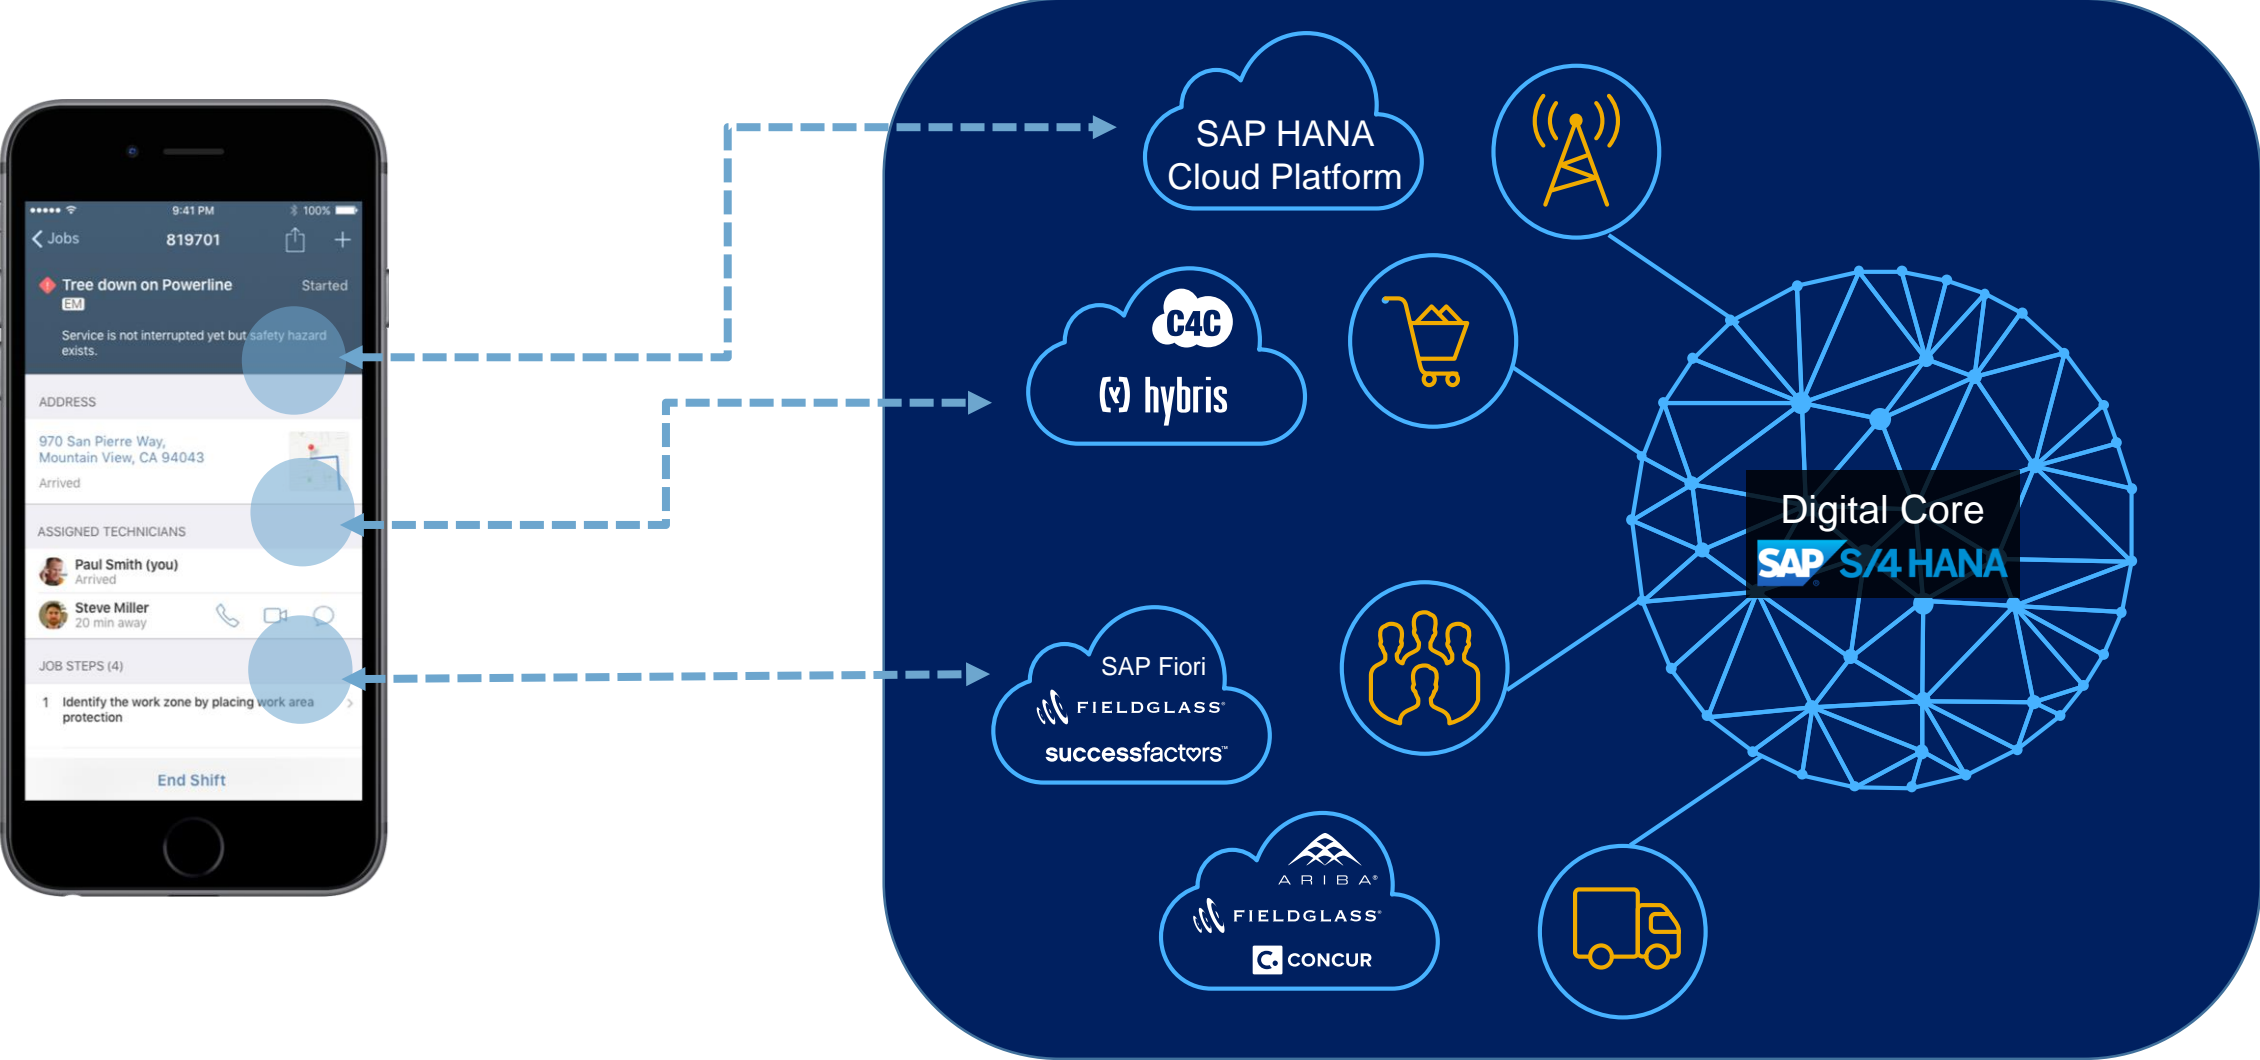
9:41 PM
100%
Jobs
819701
Tree down on Powerline
Started
EM
Service is not interrupted yet but safety hazard exists.
ADDRESS
970 San Pierre Way, Mountain View, CA 94043
Arrived
ASSIGNED TECHNICIANS
Paul Smith (you)
Arrived
Steve Miller
20 min away
JOB STEPS (4)
1 Identify the work zone by placing work area protection
End Shift

SAP HANA Cloud Platform

C4C
hybris

SAP Fiori
FIELDGLASS
successfactors

ARIBA
FIELDGLASS
CONCUR

Digital Core
SAP S/4 HANA